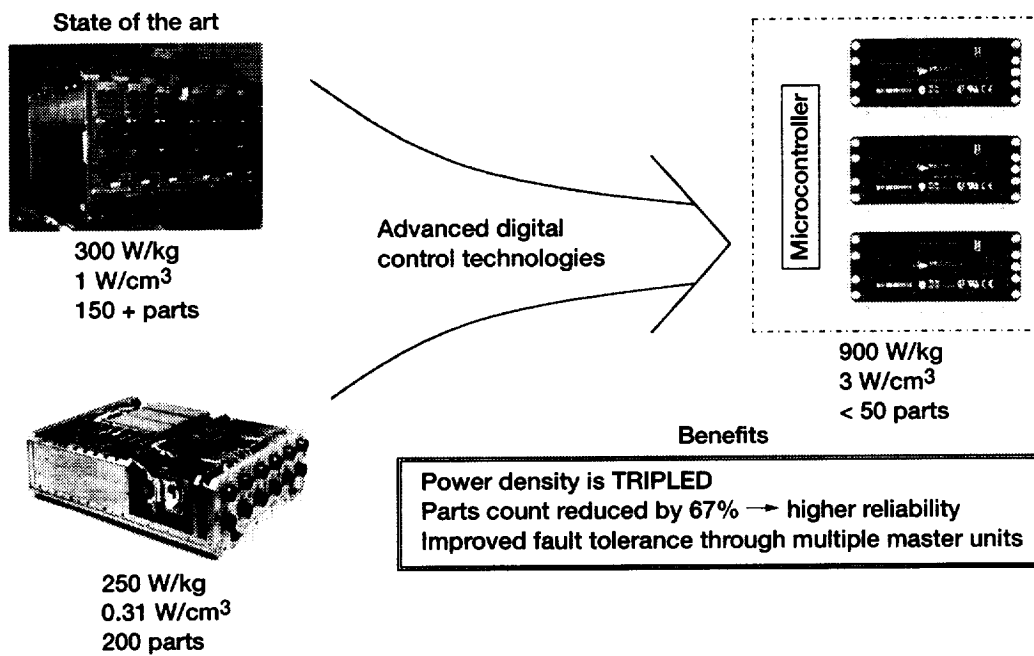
State of the art

300 W/kg
1 W/cm$^3$
150 + parts

Advanced digital control technologies

Microcontroller

900 W/kg
3 W/cm$^3$
< 50 parts

Benefits

Power density is TRIPLED
Parts count reduced by 67% → higher reliability
Improved fault tolerance through multiple master units

250 W/kg
0.31 W/cm$^3$
200 parts